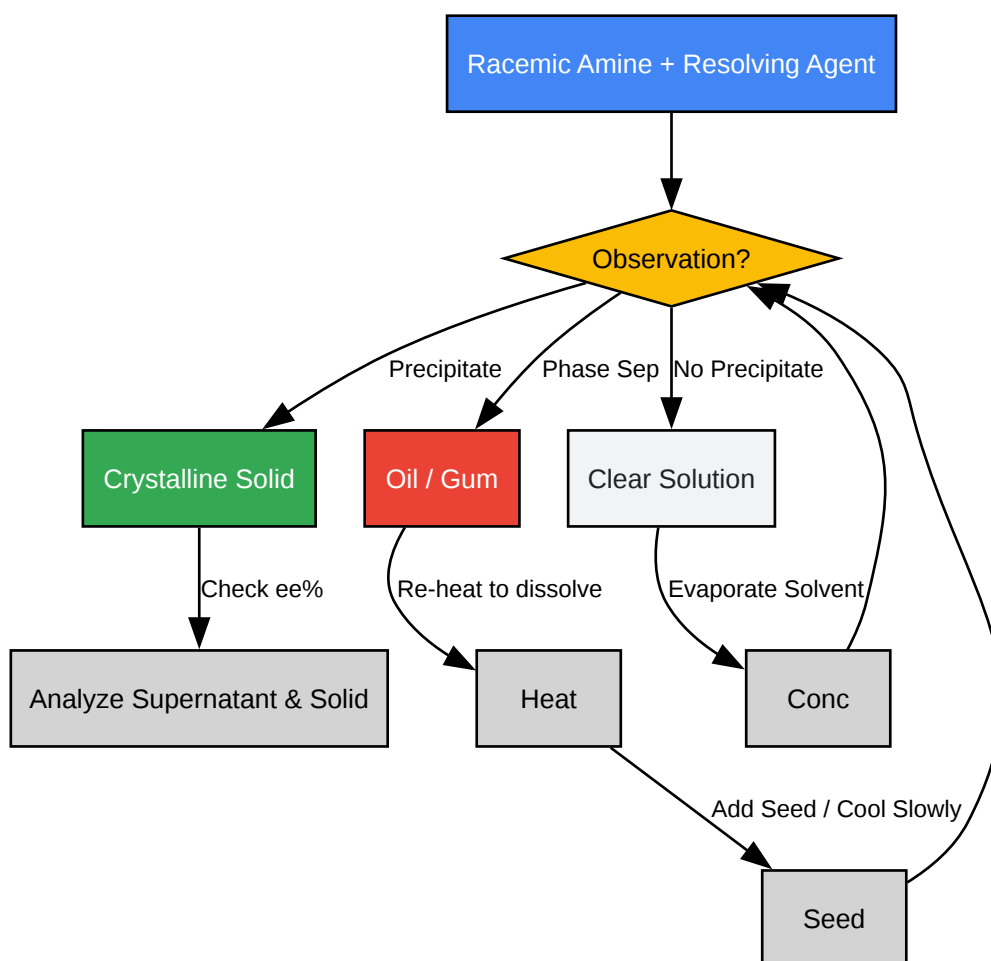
Racemic Amine + Resolving Agent

Observation?

Precipitate

Phase Sep

No Precipitate

Crystalline Solid

Oil / Gum

Clear Solution

Check ee%

Re-heat to dissolve

Evaporate Solvent

Analyze Supernatant & Solid

Heat

Conc

Add Seed / Cool Slowly

Seed